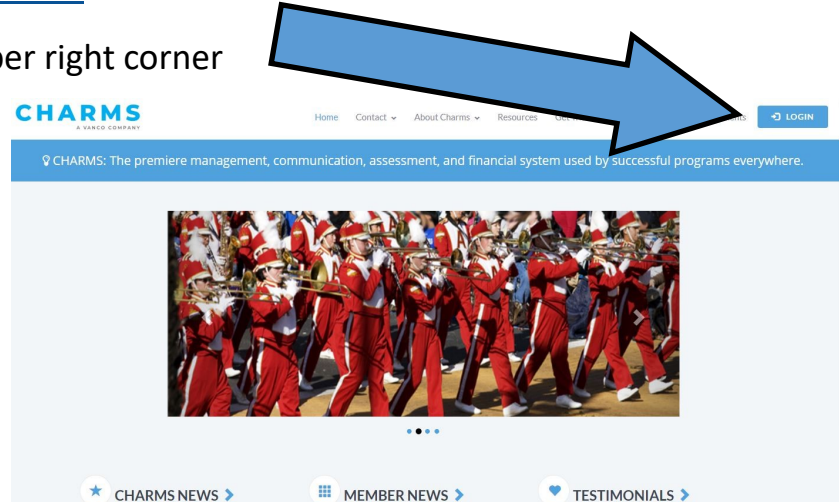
per right corner

CHARMS
A VANCO COMPANY

Home Contact About Charms Resources Get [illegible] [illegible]nts LOGIN

CHARMS: The premiere management, communication, assessment, and financial system used by successful programs everywhere.

CHARMS NEWS MEMBER NEWS TESTIMONIALS